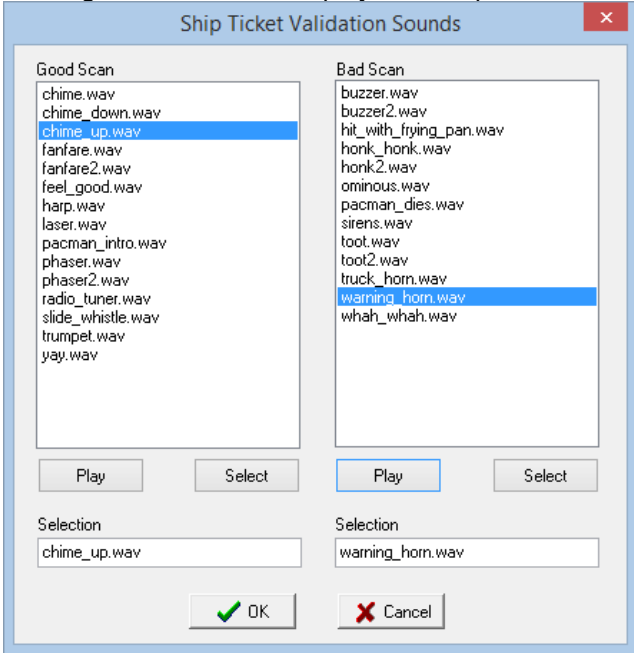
Ship Ticket Validation Sounds

Good Scan
chime.wav
chime_down.wav
chime_up.wav
fanfare.wav
fanfare2.wav
feel_good.wav
harp.wav
laser.wav
pacman_intro.wav
phaser.wav
phaser2.wav
radio_tuner.wav
slide_whistle.wav
trumpet.wav
yay.wav

Play
Select

Selection
chime_up.wav

Bad Scan
buzzer.wav
buzzer2.wav
hit_with_frying_pan.wav
honk_honk.wav
honk2.wav
ominous.wav
pacman_dies.wav
sirens.wav
toot.wav
toot2.wav
truck_horn.wav
warning_horn.wav
whah_whah.wav

Play
Select

Selection
warning_horn.wav

OK
Cancel